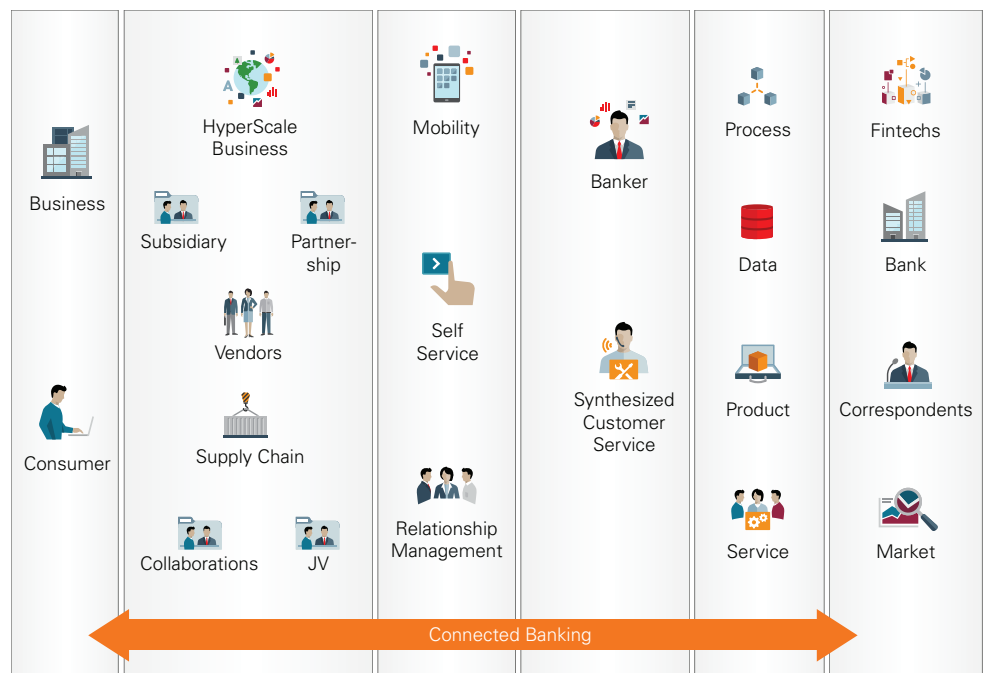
Business

Consumer

HyperScale Business

Subsidiary

Partnership

Vendors

Supply Chain

Collaborations

JV

Mobility

Self Service

Relationship Management

Banker

Synthesized Customer Service

Process

Data

Product

Service

Fintechs

Bank

Correspondents

Market

Connected Banking